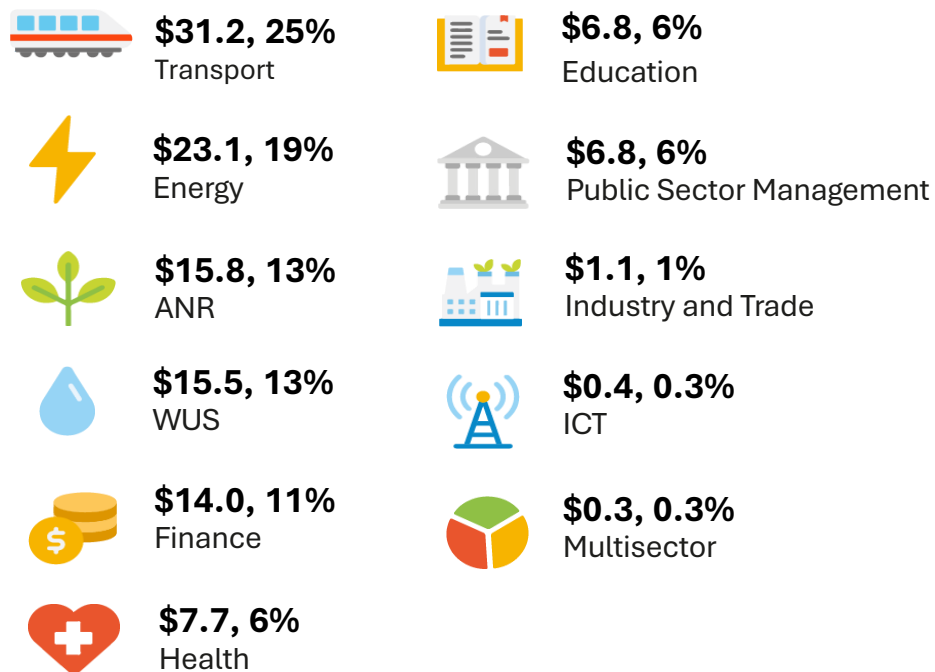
$31.2, 25%
Transport

$23.1, 19%
Energy

$15.8, 13%
ANR

$15.5, 13%
WUS

$14.0, 11%
Finance

$7.7, 6%
Health

$6.8, 6%
Education

$6.8, 6%
Public Sector Management

$1.1, 1%
Industry and Trade

$0.4, 0.3%
ICT

$0.3, 0.3%
Multisector